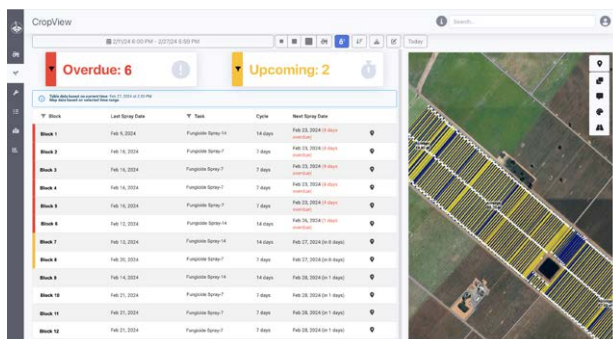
CropView

Search...

2/7/2024 6:00 PM - 2/27/2024 6:50 PM

Today

Overdue: 6

Upcoming: 2

Table data based on current time: Feb 27, 2024 at 2:33 PM
Map data based on selected time range.

| Block | Last Spray Date | Task | Cycle | Next Spray Date |
|---|---|---|---|---|
| Block 1 | Feb 9, 2024 | Fungicide Spray-14 | 14 days | Feb 23, 2024 (4 days overdue) |
| Block 2 | Feb 16, 2024 | Fungicide Spray-7 | 7 days | Feb 23, 2024 (4 days overdue) |
| Block 3 | Feb 16, 2024 | Fungicide Spray-7 | 7 days | Feb 23, 2024 (4 days overdue) |
| Block 4 | Feb 16, 2024 | Fungicide Spray-7 | 7 days | Feb 23, 2024 (4 days overdue) |
| Block 5 | Feb 16, 2024 | Fungicide Spray-7 | 7 days | Feb 23, 2024 (4 days overdue) |
| Block 6 | Feb 12, 2024 | Fungicide Spray-14 | 14 days | Feb 26, 2024 (1 days overdue) |
| Block 7 | Feb 13, 2024 | Fungicide Spray-14 | 14 days | Feb 27, 2024 (in 0 days) |
| Block 8 | Feb 20, 2024 | Fungicide Spray-7 | 7 days | Feb 27, 2024 (in 0 days) |
| Block 9 | Feb 14, 2024 | Fungicide Spray-14 | 14 days | Feb 28, 2024 (in 1 days) |
| Block 10 | Feb 21, 2024 | Fungicide Spray-7 | 7 days | Feb 28, 2024 (in 1 days) |
| Block 11 | Feb 21, 2024 | Fungicide Spray-7 | 7 days | Feb 28, 2024 (in 1 days) |
| Block 12 | Feb 21, 2024 | Fungicide Spray-7 | 7 days | Feb 28, 2024 (in 1 days) |